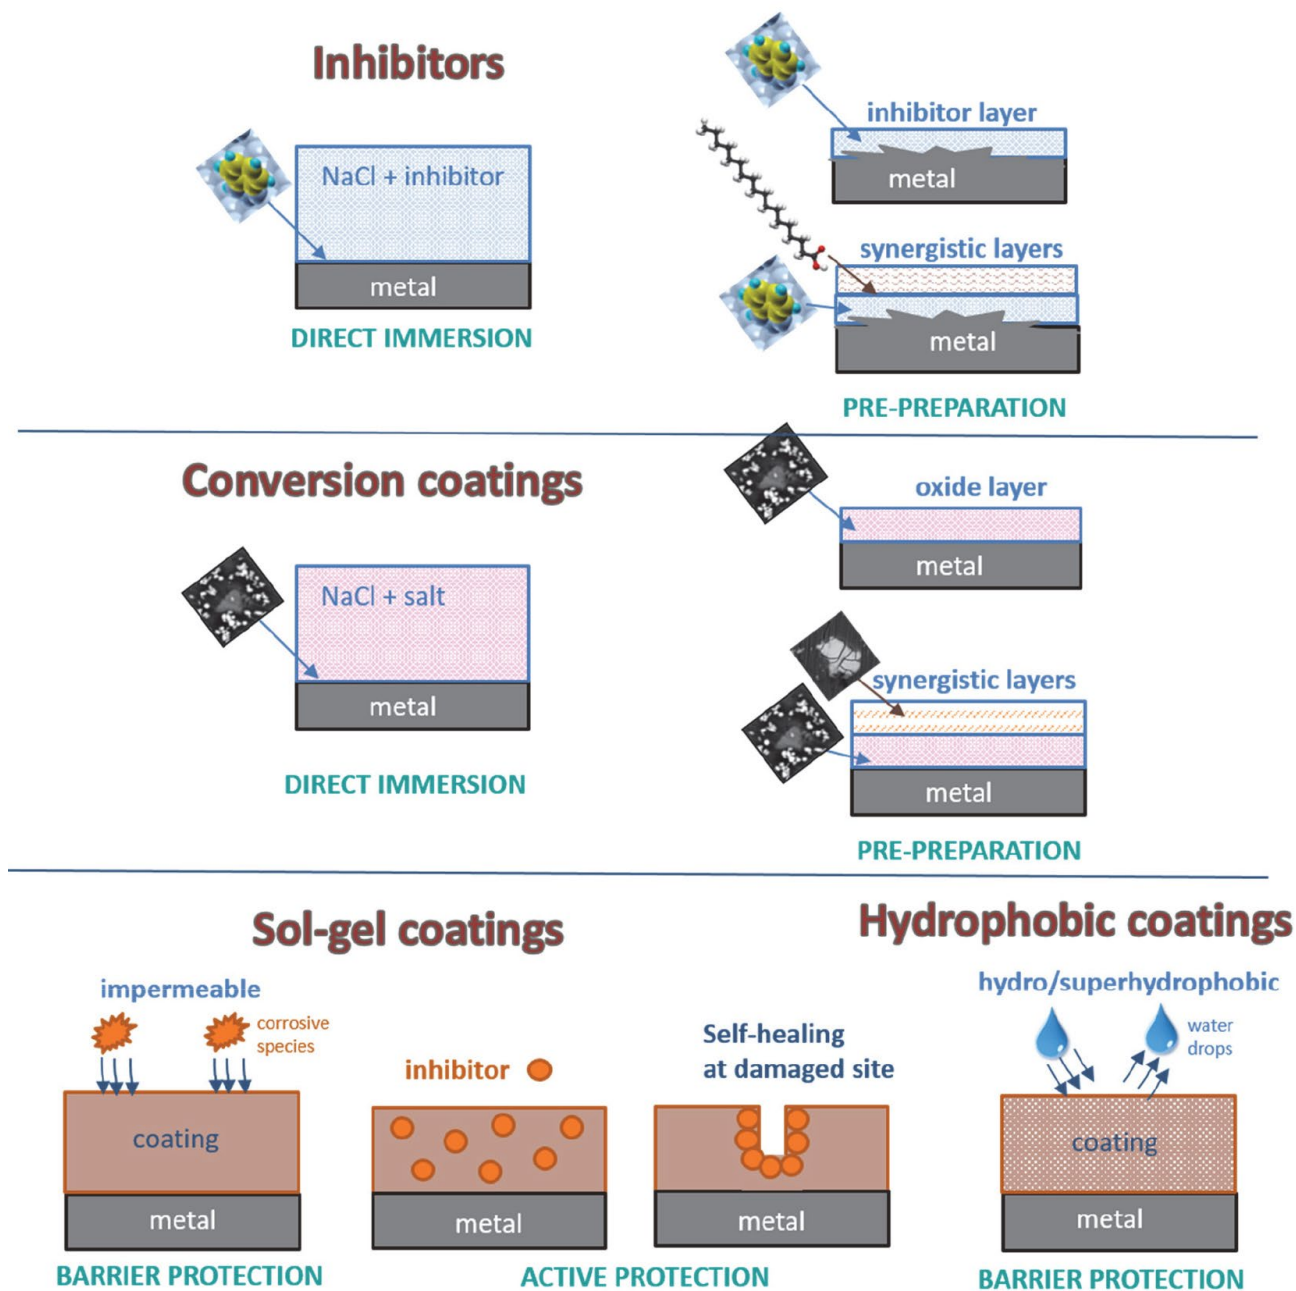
Inhibitors

NaCl + inhibitor

metal

DIRECT IMMERSION

inhibitor layer

metal

synergistic layers

metal

PRE-PREPARATION

Conversion coatings

NaCl + salt

metal

DIRECT IMMERSION

oxide layer

metal

synergistic layers

metal

PRE-PREPARATION

Sol-gel coatings

impermeable

corrosive species

coating

metal

BARRIER PROTECTION

inhibitor

metal

Self-healing at damaged site

metal

ACTIVE PROTECTION

Hydrophobic coatings

hydro/superhydrophobic

water drops

coating

metal

BARRIER PROTECTION